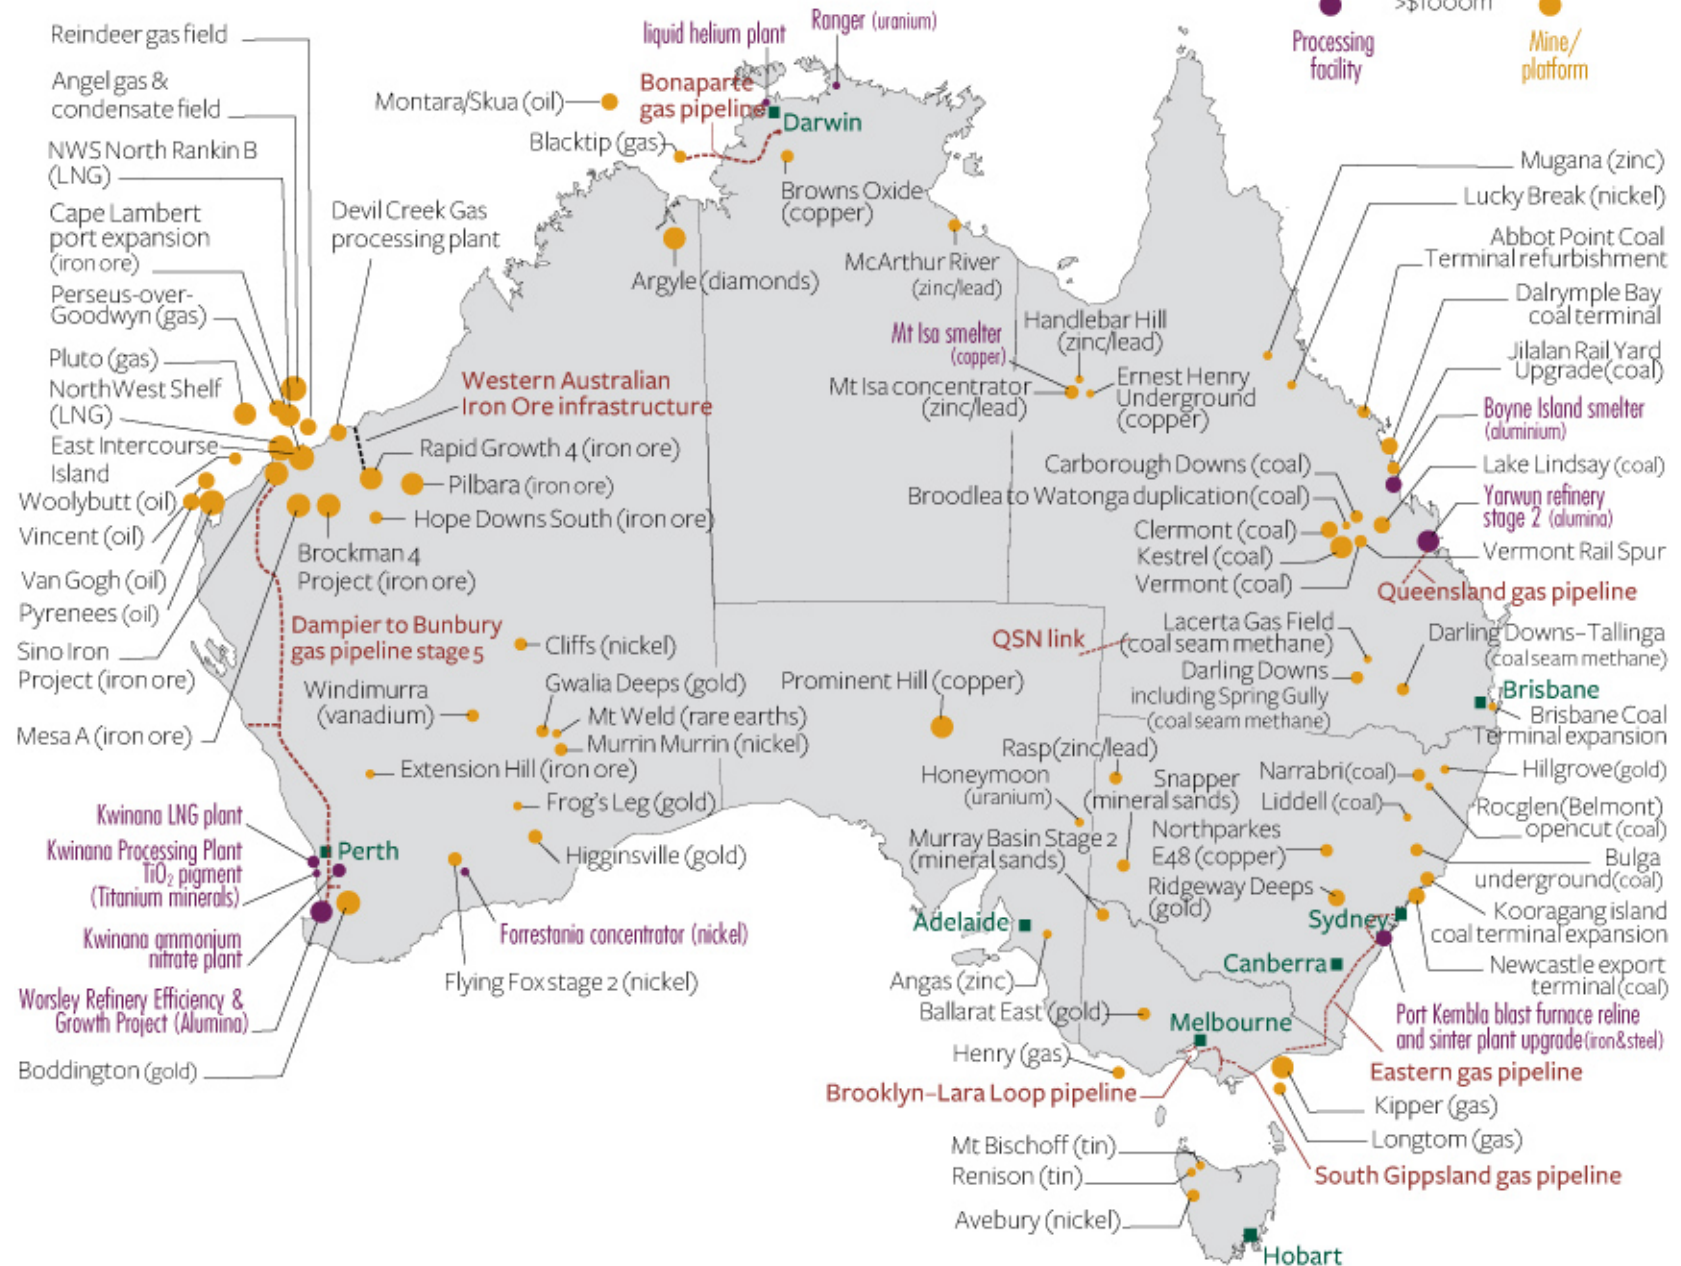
>$1000m
Processing facility
Mine/ platform

Reindeer gas field
Angel gas & condensate field
NWS North Rankin B (LNG)
Cape Lambert port expansion (iron ore)
Perseus-over-Goodwyn (gas)
Pluto (gas)
NorthWest Shelf (LNG)
East Intercourse Island
Woolybutt (oil)
Vincent (oil)
Van Gogh (oil)
Pyrenees (oil)
Sino Iron Project (iron ore)
Mesa A (iron ore)

liquid helium plant
Ranger (uranium)
Montara/Skua (oil)
Bonaparte gas pipeline
Darwin
Blacktip (gas)
Browns Oxide (copper)
Devil Creek Gas processing plant
Argyle (diamonds)
McArthur River (zinc/lead)
Mt Isa smelter (copper)
Handlebar Hill (zinc/lead)
Mt Isa concentrator (zinc/lead)
Ernest Henry Underground (copper)
Western Australian Iron Ore infrastructure
Rapid Growth 4 (iron ore)
Pilbara (iron ore)
Hope Downs South (iron ore)
Brockman 4 Project (iron ore)
Dampier to Bunbury gas pipeline stage 5
Cliffs (nickel)
Windimurra (vanadium)
Gwalia Deeps (gold)
Mt Weld (rare earths)
Murrin Murrin (nickel)
Extension Hill (iron ore)
Frog's Leg (gold)
Higginsville (gold)
Prominent Hill (copper)
QSN link

Mugana (zinc)
Lucky Break (nickel)
Abbot Point Coal Terminal refurbishment
Dalrymple Bay coal terminal
Jilalan Rail Yard Upgrade (coal)
Boyne Island smelter (aluminium)
Lake Lindsay (coal)
Yarwun refinery stage 2 (alumina)
Vermont Rail Spur
Queensland gas pipeline
Carborough Downs (coal)
Broadlea to Watonga duplication (coal)
Clermont (coal)
Kestrel (coal)
Vermont (coal)
Lacerta Gas Field (coal seam methane)
Darling Downs including Spring Gully (coal seam methane)
Darling Downs–Tallinga (coal seam methane)
Brisbane
Brisbane Coal Terminal expansion
Rasp (zinc/lead)
Honeymoon (uranium)
Snapper (mineral sands)
Narrabri (coal)
Hillgrove (gold)
Liddell (coal)
Rocglen (Belmont) opencut (coal)
Murray Basin Stage 2 (mineral sands)
Northparkes E48 (copper)
Bulga underground (coal)
Ridgeway Deeps (gold)
Sydney
Kooragang island coal terminal expansion
Adelaide
Newcastle export terminal (coal)
Canberra
Port Kembla blast furnace reline and sinter plant upgrade (iron&steel)
Angas (zinc)
Ballarat East (gold)
Melbourne
Eastern gas pipeline
Henry (gas)
Brooklyn–Lara Loop pipeline
Kipper (gas)
Longtom (gas)
South Gippsland gas pipeline
Mt Bischoff (tin)
Renison (tin)
Avebury (nickel)
Hobart

Kwinana LNG plant
Perth
Kwinana Processing Plant $TiO_2$ pigment (Titanium minerals)
Kwinana ammonium nitrate plant
Worsley Refinery Efficiency & Growth Project (Alumina)
Boddington (gold)
Forrestania concentrator (nickel)
Flying Fox stage 2 (nickel)